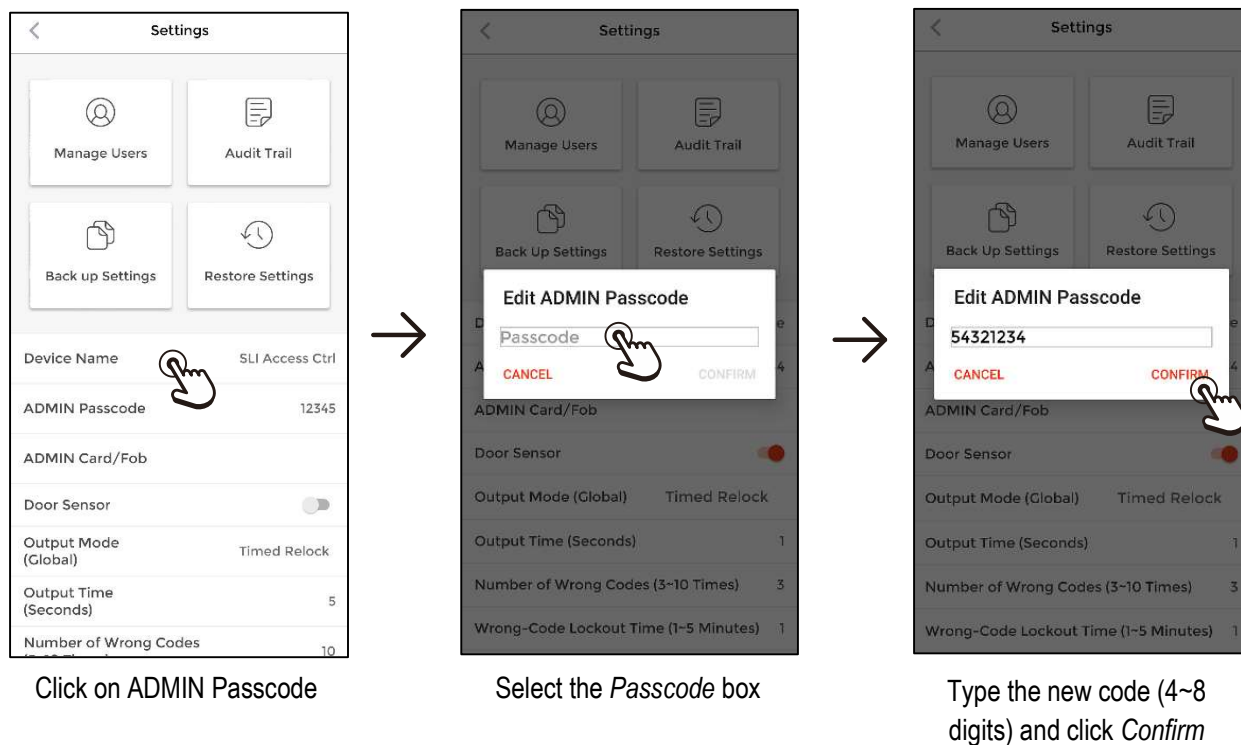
Settings

Manage Users

Audit Trail

Back up Settings

Restore Settings

Device Name SLI Access Ctrl

ADMIN Passcode 12345

ADMIN Card/Fob

Door Sensor

Output Mode (Global) Timed Relock

Output Time (Seconds) 5

Number of Wrong Codes 10

Click on ADMIN Passcode

Settings

Manage Users

Audit Trail

Back Up Settings

Restore Settings

Edit ADMIN Passcode

Passcode

CANCEL CONFIRM

ADMIN Card/Fob

Door Sensor

Output Mode (Global) Timed Relock

Output Time (Seconds) 1

Number of Wrong Codes (3~10 Times) 3

Wrong-Code Lockout Time (1~5 Minutes) 1

Select the *Passcode* box

Settings

Manage Users

Audit Trail

Back Up Settings

Restore Settings

Edit ADMIN Passcode

54321234

CANCEL CONFIRM

ADMIN Card/Fob

Door Sensor

Output Mode (Global) Timed Relock

Output Time (Seconds) 1

Number of Wrong Codes (3~10 Times) 3

Wrong-Code Lockout Time (1~5 Minutes) 1

Type the new code (4~8 digits) and click *Confirm*